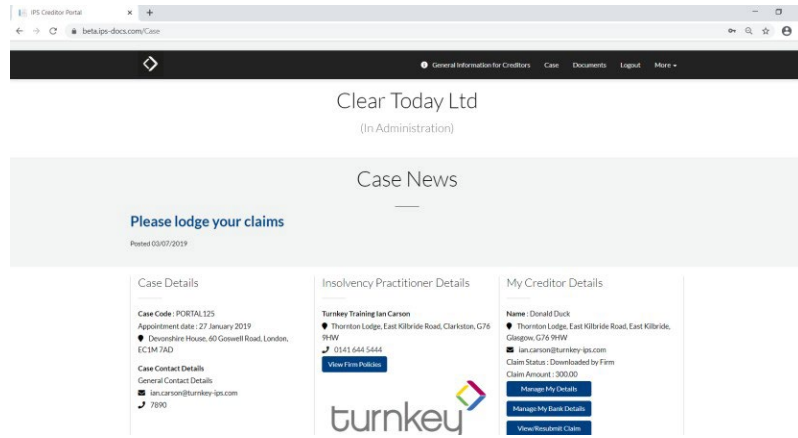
IPS Creditor Portal × +

beta.ips-docs.com/Case

General Information for Creditors Case Documents Logout More ▾

Clear Today Ltd

(In Administration)

Case News

Please lodge your claims

Posted 03/07/2019

Case Details

Case Code : PORTAL125
Appointment date : 27 January 2019
Devonshire House, 60 Goswell Road, London, EC1M 7AD

Case Contact Details
General Contact Details
ian.carson@turnkey-ips.com
7890

Insolvency Practitioner Details

Turnkey Training Ian Carson
Thornton Lodge, East Kilbride Road, Clarkston, G76 9HW
0141 644 5444

View Firm Policies

turnkey

My Creditor Details

Name : Donald Duck
Thornton Lodge, East Kilbride Road, East Kilbride, Glasgow, G76 9HW
ian.carson@turnkey-ips.com
Claim Status : Downloaded by Firm
Claim Amount : 300.00

Manage My Details

Manage My Bank Details

View/Resubmit Claim